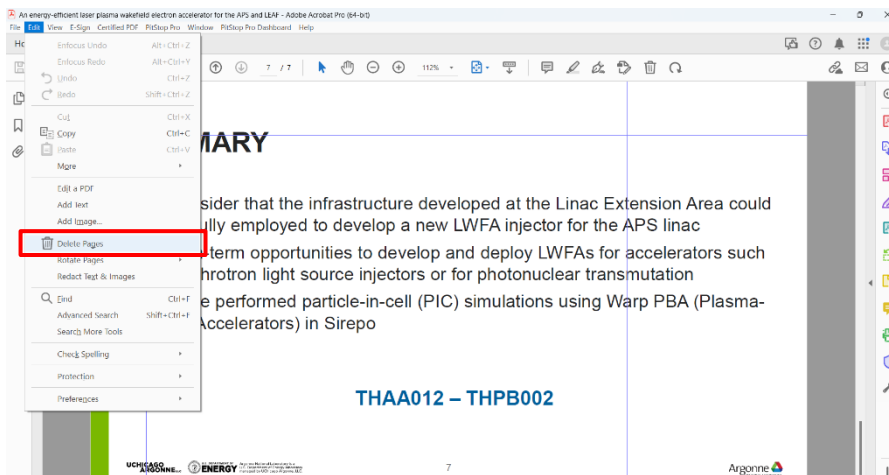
An energy-efficient laser plasma wakefield electron accelerator for the APS and LEAF - Adobe Acrobat Pro (64-bit)

File Edit View E-Sign Certified PDF PitStop Pro Window PitStop Pro Dashboard Help

Ho

Enfocus Undo Alt+Ctrl+Z
Enfocus Redo Alt+Ctrl+Y
Undo Ctrl+Z
Redo Shift+Ctrl+Z
Cut Ctrl+X
Copy Ctrl+C
Paste Ctrl+V
More
Edit a PDF
Add Text
Add Image...
Delete Pages
Rotate Pages
Redact Text & Images
Find Ctrl+F
Advanced Search Shift+Ctrl+F
Search More Tools
Check Spelling
Protection
Preferences

7 / 7 112%

MARY

sider that the infrastructure developed at the Linac Extension Area could ully employed to develop a new LWFA injector for the APS linac

term opportunities to develop and deploy LWFAs for accelerators such hrotron light source injectors or for photonuclear transmutation

e performed particle-in-cell (PIC) simulations using Warp PBA (Plasma-Accelerators) in Sirepo

THAA012 – THPB002

UCHICAGO ARGONNE... ENERGY 7 Argonne